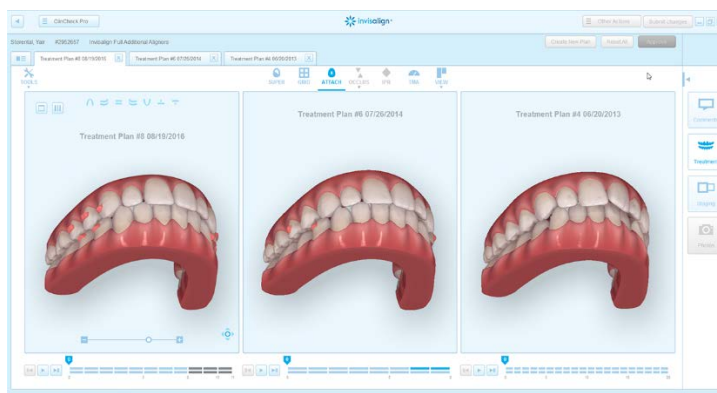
ClinCheck Pro

invisalign

Other Actions

Submit changes

Stoerstal, Yair #2862657 Invisalign Full Additional Aligners

Create New Plan

Treatment Plan #8 08/19/2016

Treatment Plan #6 07/26/2014

Treatment Plan #4 06/20/2013

TOOLS

SUPER

GRID

ATTACH

OCCLUS

IPR

TMA

VIEW

Treatment Plan #8 08/19/2016

Treatment Plan #6 07/26/2014

Treatment Plan #4 06/20/2013

Comments

Treatment

Staging

Photos